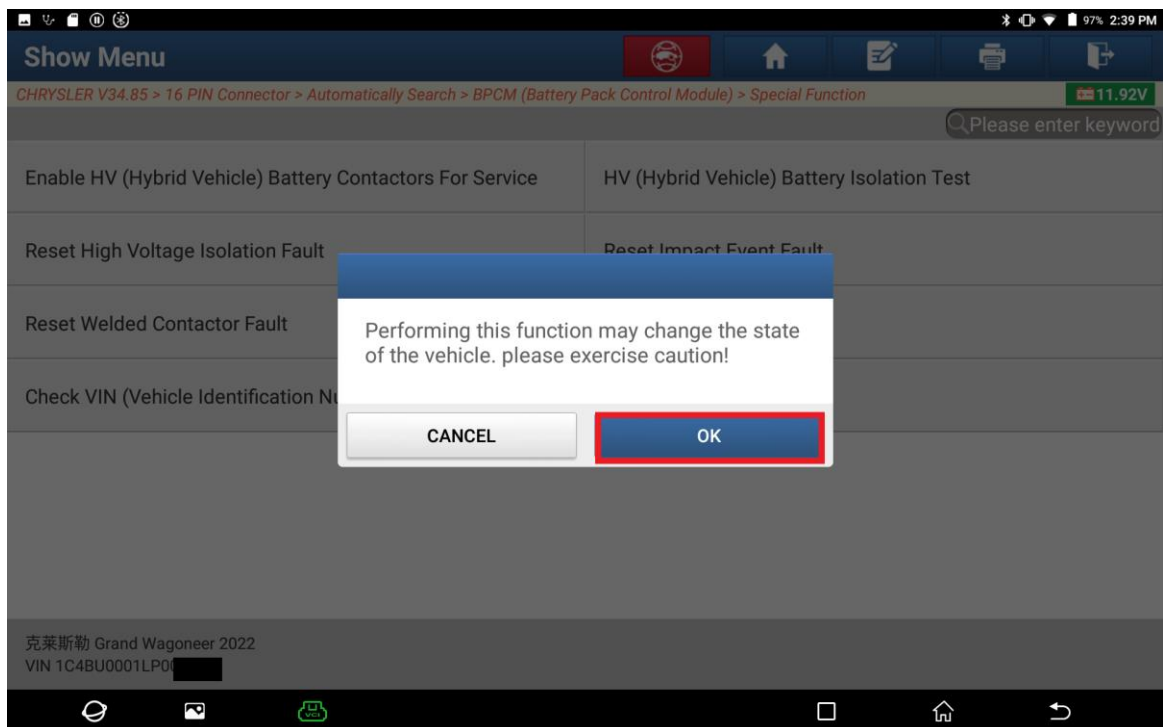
97% 2:39 PM

Show Menu

CHRYSLER V34.85 > 16 PIN Connector > Automatically Search > BPCM (Battery Pack Control Module) > Special Function

11.92V

Please enter keyword

Enable HV (Hybrid Vehicle) Battery Contactors For Service

HV (Hybrid Vehicle) Battery Isolation Test

Reset High Voltage Isolation Fault

Reset Impact Event Fault

Reset Welded Contactor Fault

Check VIN (Vehicle Identification Nu

Performing this function may change the state of the vehicle. please exercise caution!

CANCEL

OK

克莱斯勒 Grand Wagoneer 2022
VIN 1C4BU0001LP0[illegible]